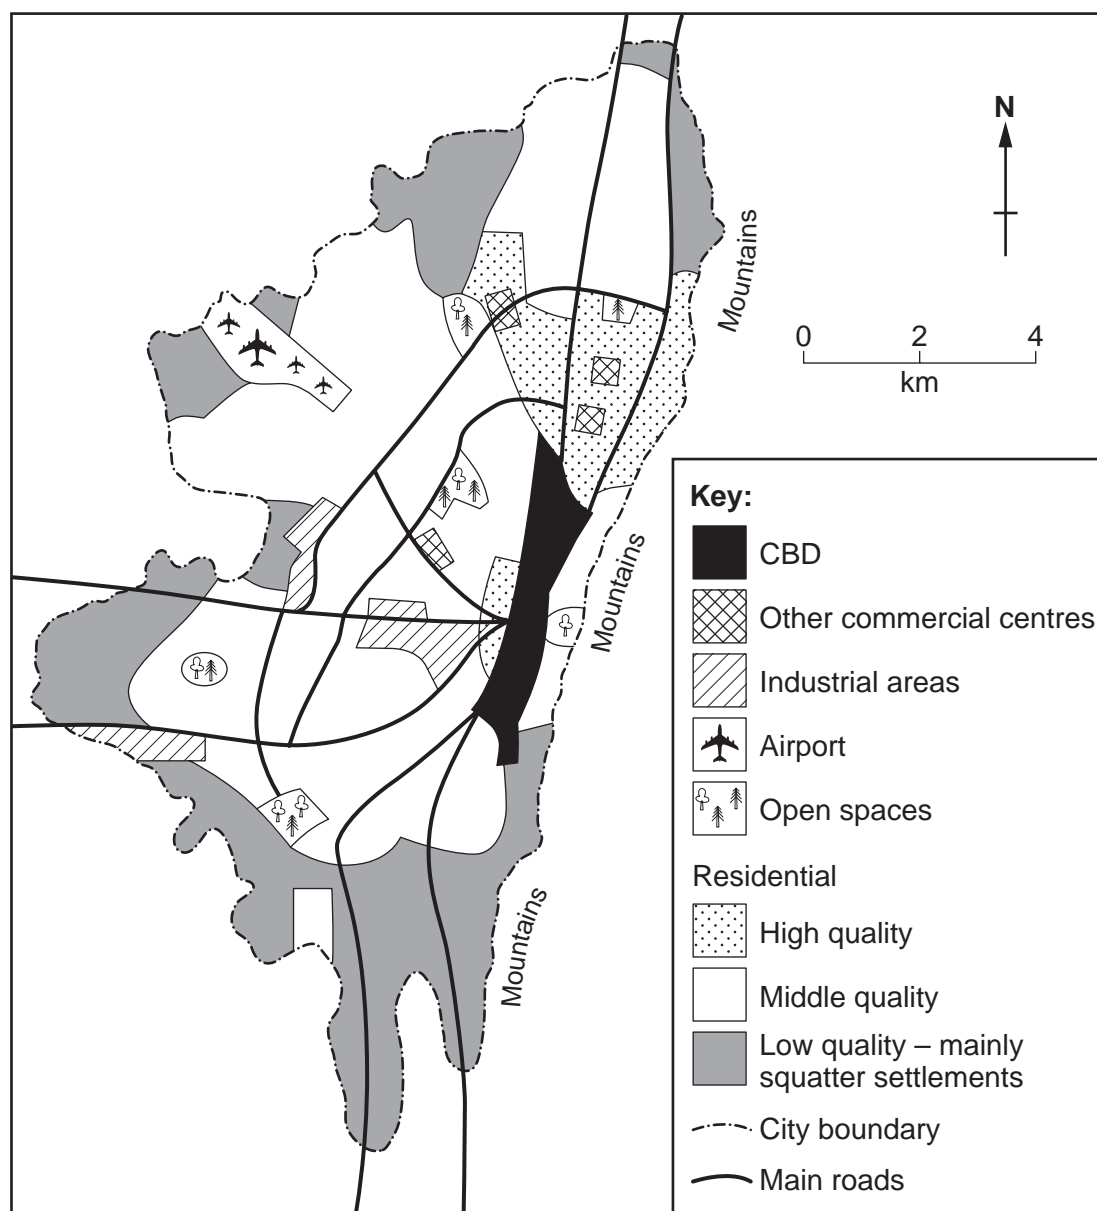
N

Mountains

0 2 4
km

Mountains

Mountains

Key:
CBD
Other commercial centres
Industrial areas
Airport
Open spaces
Residential
High quality
Middle quality
Low quality – mainly squatter settlements
City boundary
Main roads